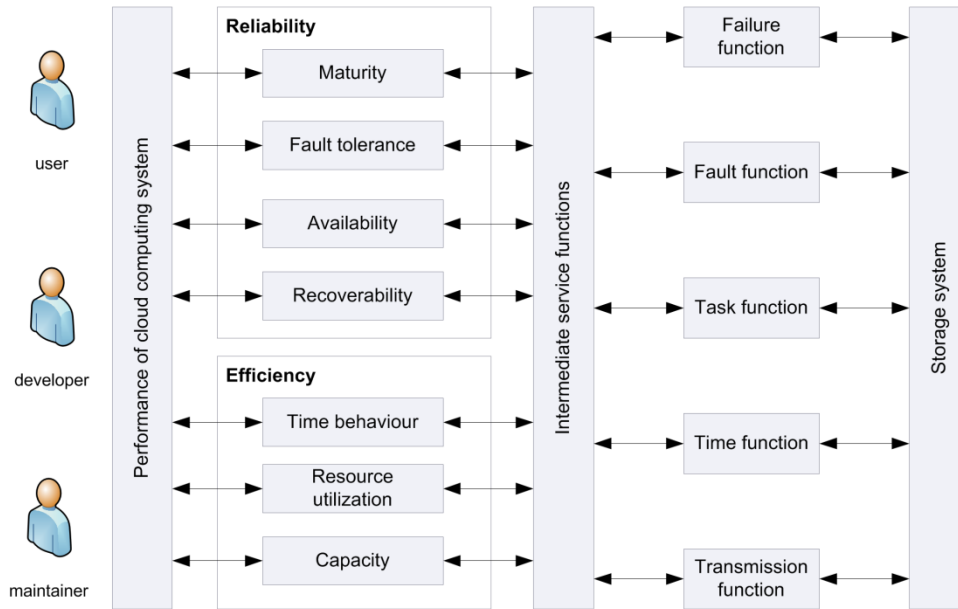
user

developer

maintainer

Performance of cloud computing system

Reliability

Maturity

Fault tolerance

Availability

Recoverability

Efficiency

Time behaviour

Resource utilization

Capacity

Intermediate service functions

Failure function

Fault function

Task function

Time function

Transmission function

Storage system